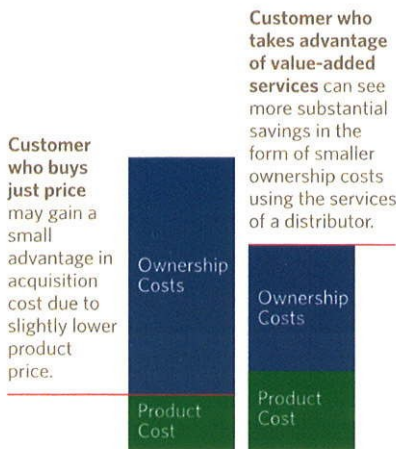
**Customer who buys just price** may gain a small advantage in acquisition cost due to slightly lower product price.

Ownership Costs

Product Cost

**Customer who takes advantage of value-added services** can see more substantial savings in the form of smaller ownership costs using the services of a distributor.

Ownership Costs

Product Cost